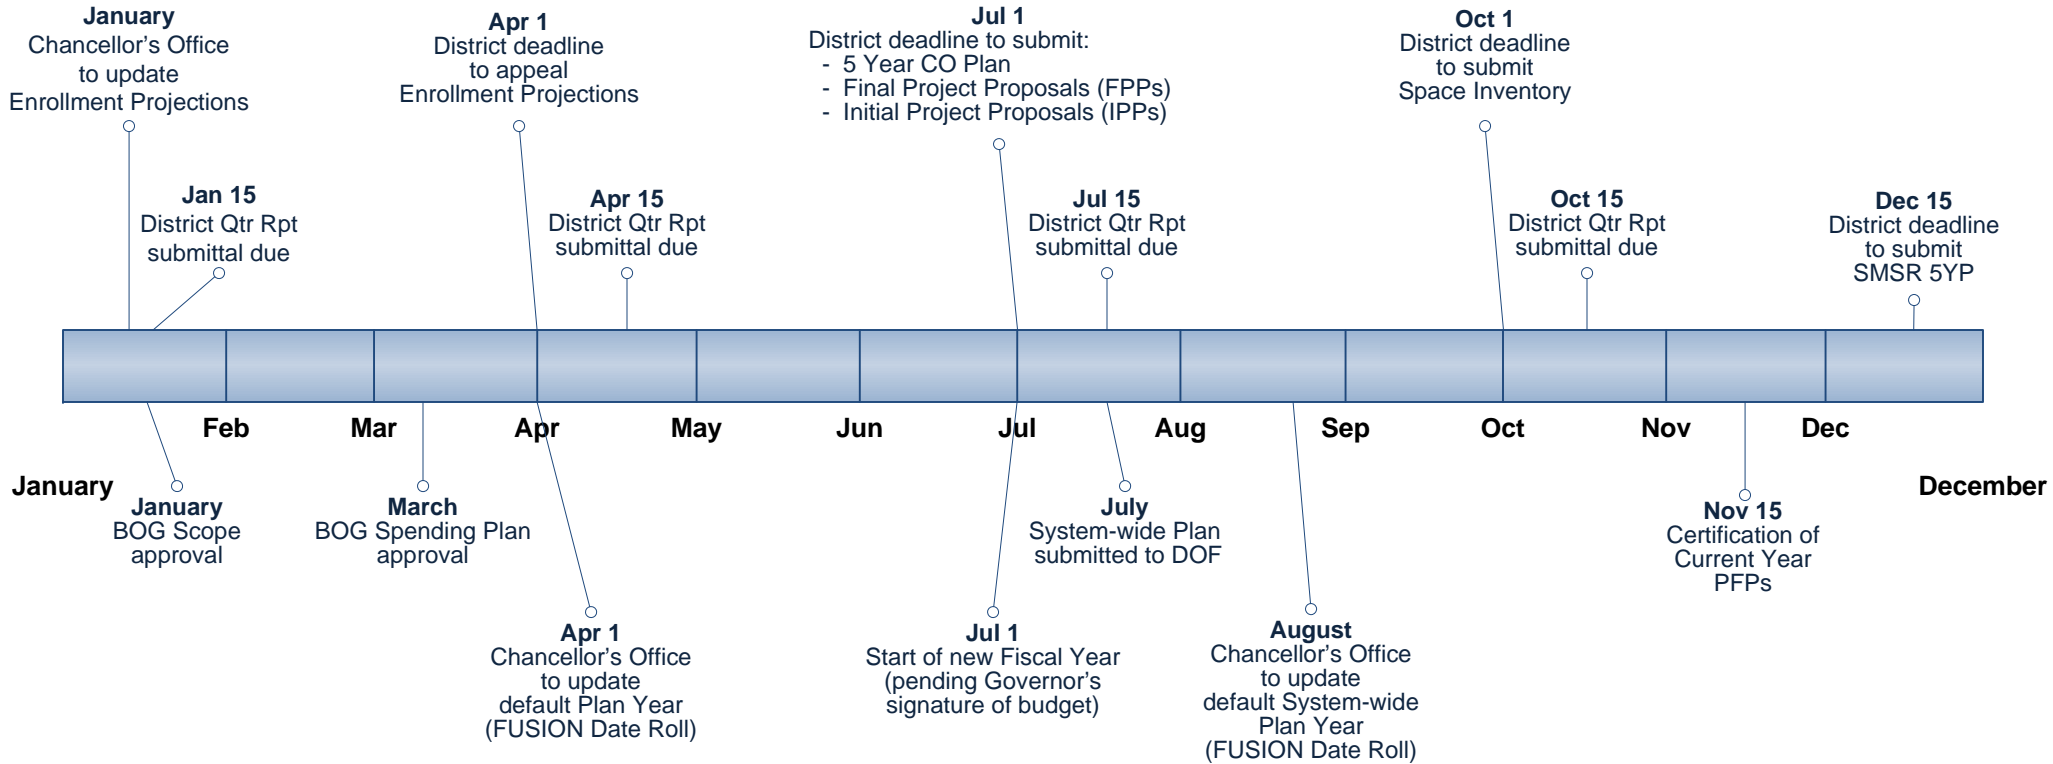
January
Chancellor's Office to update Enrollment Projections

Apr 1
District deadline to appeal Enrollment Projections

Jul 1
District deadline to submit:
- 5 Year CO Plan
- Final Project Proposals (FPPs)
- Initial Project Proposals (IPPs)

Oct 1
District deadline to submit Space Inventory

Jan 15
District Qtr Rpt submittal due

Apr 15
District Qtr Rpt submittal due

Jul 15
District Qtr Rpt submittal due

Oct 15
District Qtr Rpt submittal due

Dec 15
District deadline to submit SMSR 5YP

Feb Mar Apr May Jun Jul Aug Sep Oct Nov Dec

January

December

January
BOG Scope approval

March
BOG Spending Plan approval

July
System-wide Plan submitted to DOF

Nov 15
Certification of Current Year PFPs

Apr 1
Chancellor's Office to update default Plan Year (FUSION Date Roll)

Jul 1
Start of new Fiscal Year (pending Governor's signature of budget)

August
Chancellor's Office to update default System-wide Plan Year (FUSION Date Roll)